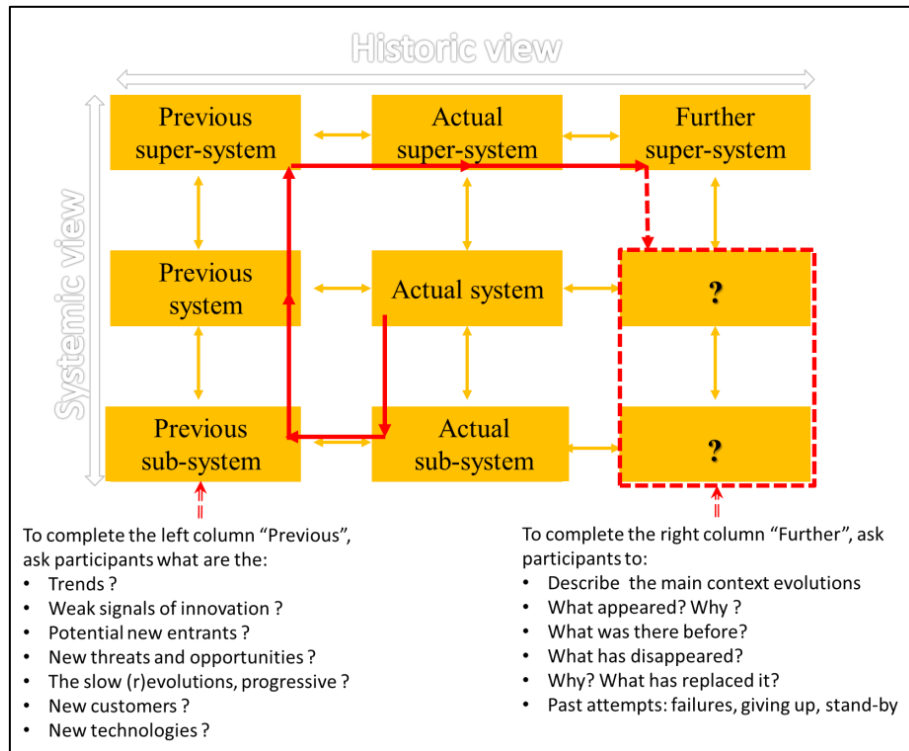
Historic view

Systemic view

Previous super-system

Actual super-system

Further super-system

Previous system

Actual system

?

Previous sub-system

Actual sub-system

?

To complete the left column “Previous”, ask participants what are the:
• Trends ?
• Weak signals of innovation ?
• Potential new entrants ?
• New threats and opportunities ?
• The slow (r)evolutions, progressive ?
• New customers ?
• New technologies ?

To complete the right column “Further”, ask participants to:
• Describe the main context evolutions
• What appeared? Why ?
• What was there before?
• What has disappeared?
• Why? What has replaced it?
• Past attempts: failures, giving up, stand-by